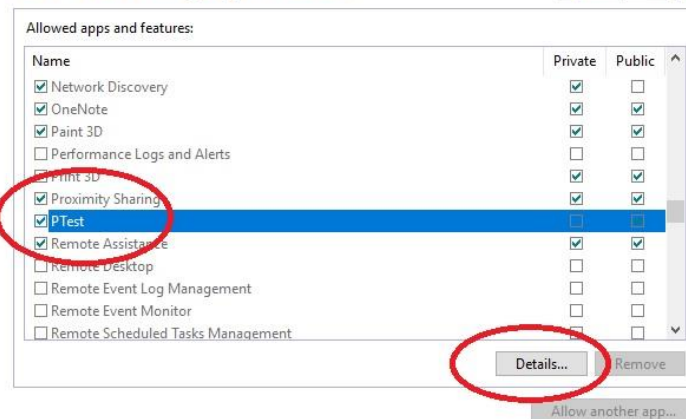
Allowed apps and features:

| Name | Private | Public |
|---|---|---|
| ☑ Network Discovery | ☑ | ☐ |
| ☑ OneNote | ☑ | ☑ |
| ☑ Paint 3D | ☑ | ☑ |
| ☐ Performance Logs and Alerts | ☐ | ☐ |
| ☑ Print 3D | ☑ | ☑ |
| ☑ Proximity Sharing | ☑ | ☑ |
| ☑ PTest | ☐ | ☐ |
| ☑ Remote Assistance | ☑ | ☑ |
| ☐ Remote Desktop | ☐ | ☐ |
| ☐ Remote Event Log Management | ☐ | ☐ |
| ☐ Remote Event Monitor | ☐ | ☐ |
| ☐ Remote Scheduled Tasks Management | ☐ | ☐ |

Details...
Remove
Allow another app...